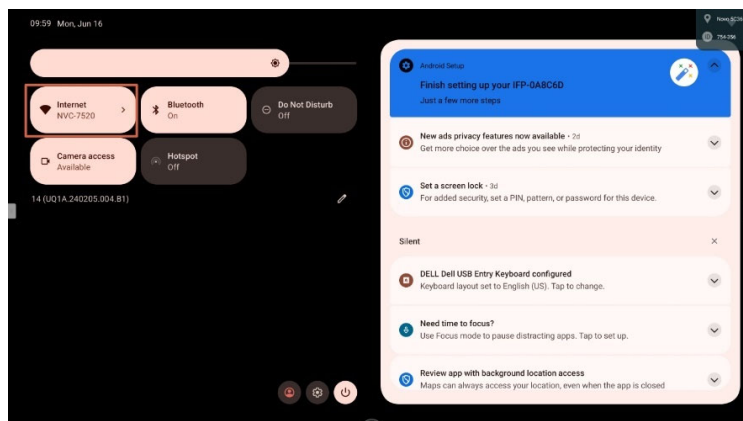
09:59 Mon, Jun 16

Novo_SC38

754-356

Internet
NVC-7520

Bluetooth
On

Do Not Disturb
Off

Camera access
Available

Hotspot
Off

14 (UQ1A.240205.004.B1)

Android Setup
Finish setting up your IFP-0A8C6D
Just a few more steps

New ads privacy features now available • 2d
Get more choice over the ads you see while protecting your identity

Set a screen lock • 3d
For added security, set a PIN, pattern, or password for this device.

Silent

DELL Dell USB Entry Keyboard configured
Keyboard layout set to English (US). Tap to change.

Need time to focus?
Use Focus mode to pause distracting apps. Tap to set up.

Review app with background location access
Maps can always access your location, even when the app is closed